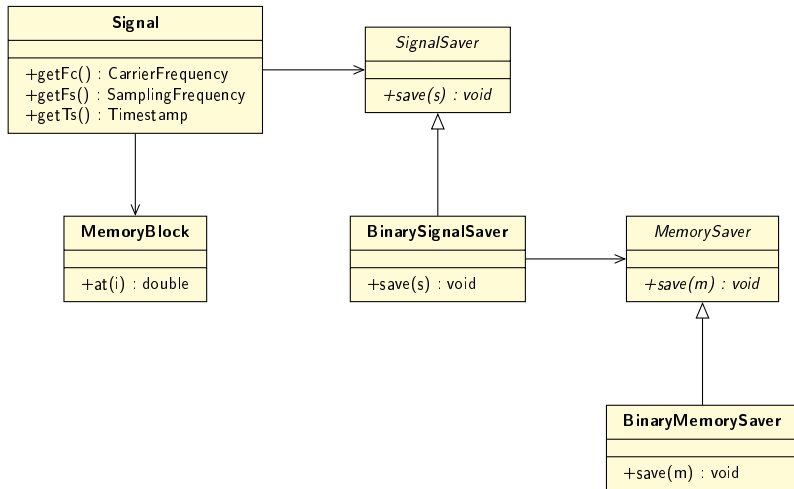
Signal

+getFc() : CarrierFrequency
+getFs() : SamplingFrequency
+getTs() : Timestamp

SignalSaver

+save(s) : void

MemoryBlock

+at(i) : double

BinarySignalSaver

+save(s) : void

MemorySaver

+save(m) : void

BinaryMemorySaver

+save(m) : void